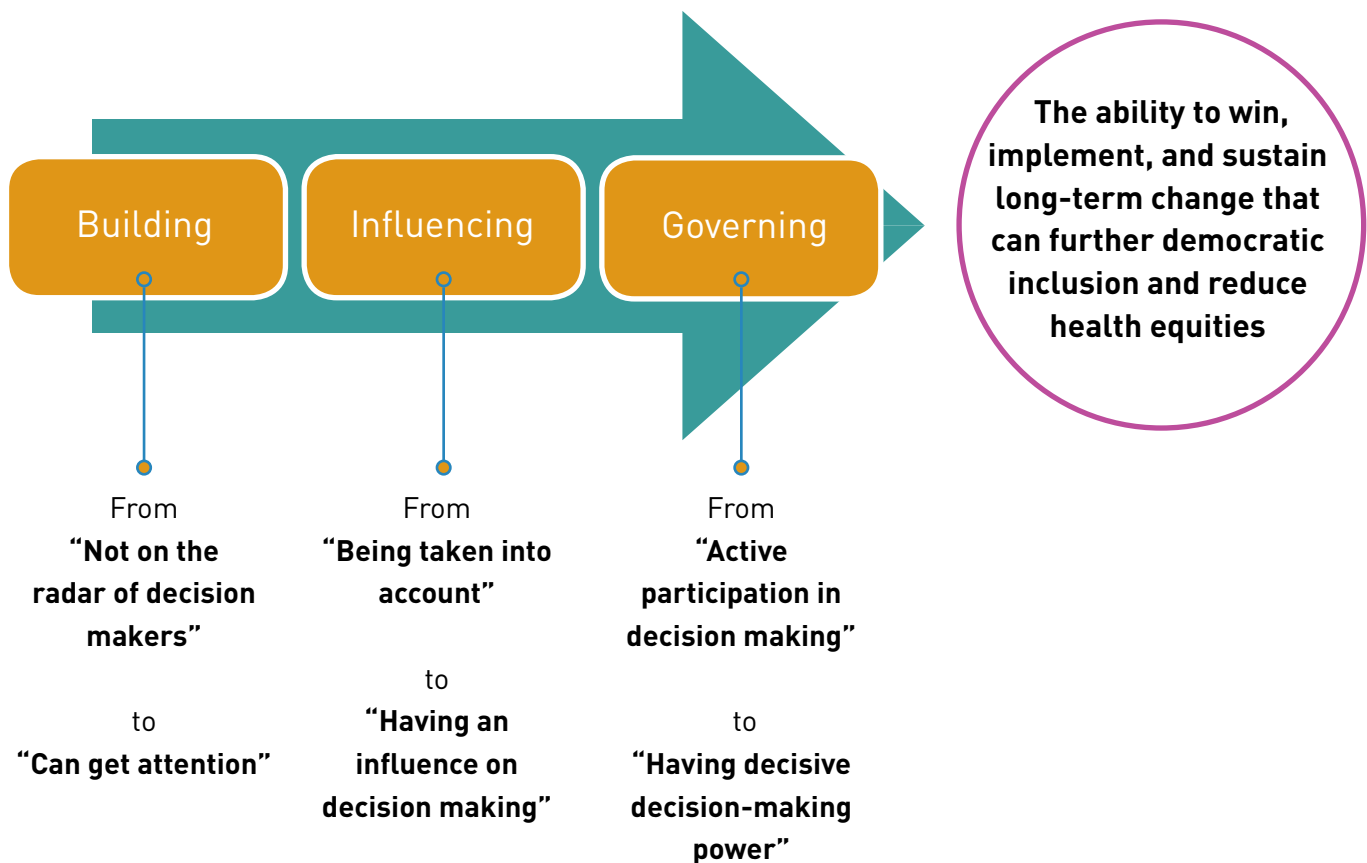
Building

Influencing

Governing

The ability to win, implement, and sustain long-term change that can further democratic inclusion and reduce health equities

From
“Not on the radar of decision makers”

to
“Can get attention”

From
“Being taken into account”

to
“Having an influence on decision making”

From
“Active participation in decision making”

to
“Having decisive decision-making power”